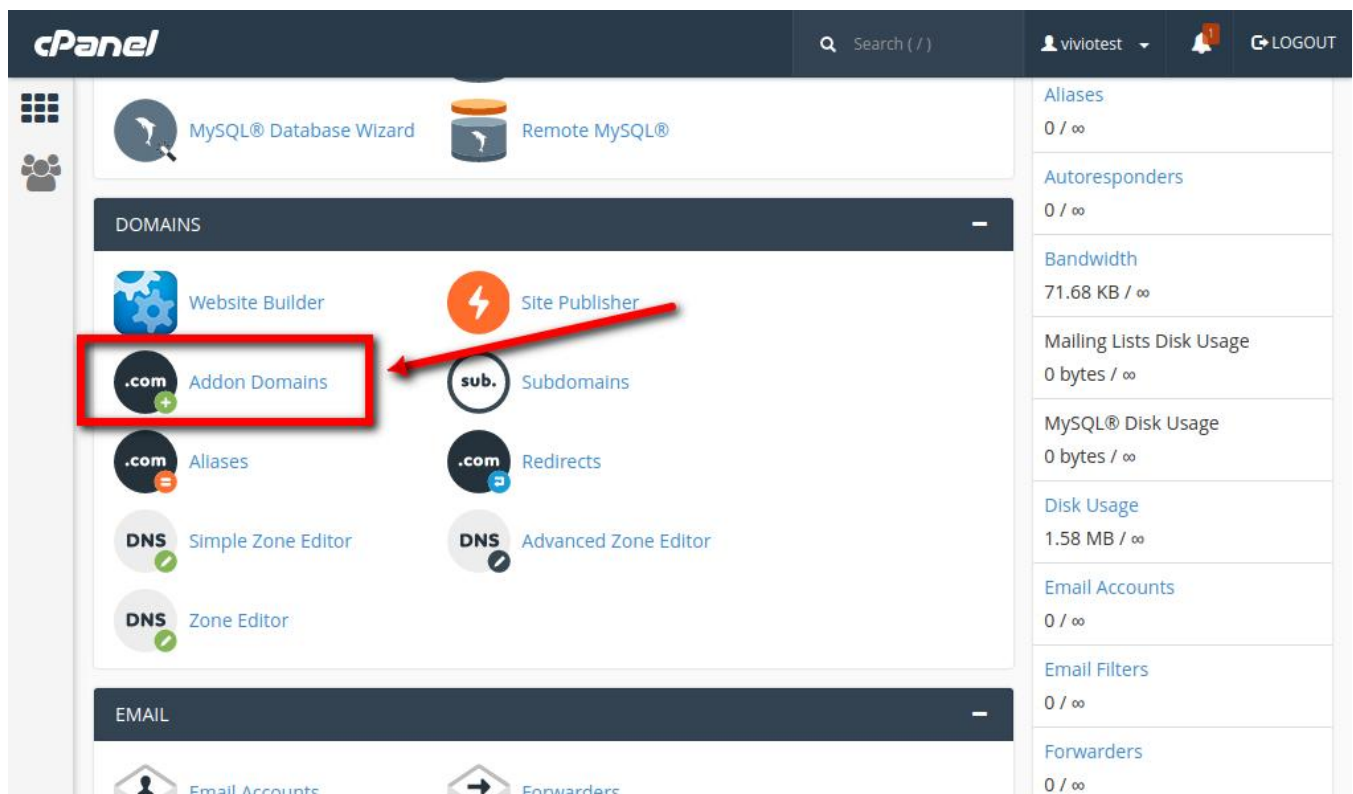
cPanel

Search ( / )

viviotest

1

LOGOUT

MySQL® Database Wizard

Remote MySQL®

DOMAINS

Website Builder

Site Publisher

.com Addon Domains

sub. Subdomains

.com Aliases

.com Redirects

DNS Simple Zone Editor

DNS Advanced Zone Editor

DNS Zone Editor

EMAIL

Email Accounts

Forwarders

Aliases
0 / ∞

Autoresponders
0 / ∞

Bandwidth
71.68 KB / ∞

Mailing Lists Disk Usage
0 bytes / ∞

MySQL® Disk Usage
0 bytes / ∞

Disk Usage
1.58 MB / ∞

Email Accounts
0 / ∞

Email Filters
0 / ∞

Forwarders
0 / ∞